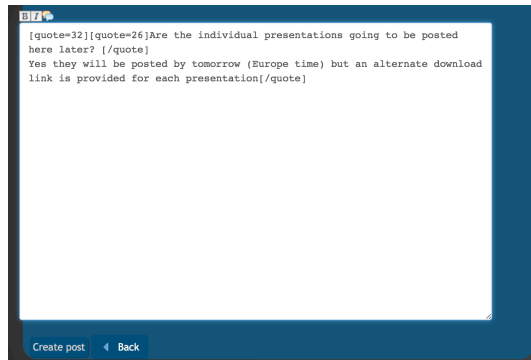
B I

[quote=32][quote=26]Are the individual presentations going to be posted here later? [/quote]
Yes they will be posted by tomorrow (Europe time) but an alternate download link is provided for each presentation[/quote]

Create post Back